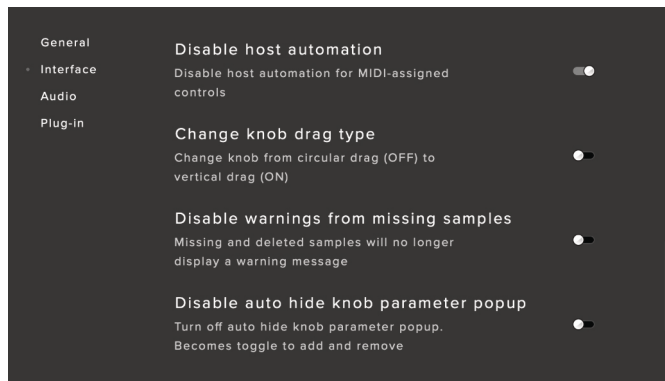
General
Interface
Audio
Plug-in

Disable host automation
Disable host automation for MIDI-assigned controls

Change knob drag type
Change knob from circular drag (OFF) to vertical drag (ON)

Disable warnings from missing samples
Missing and deleted samples will no longer display a warning message

Disable auto hide knob parameter popup
Turn off auto hide knob parameter popup. Becomes toggle to add and remove